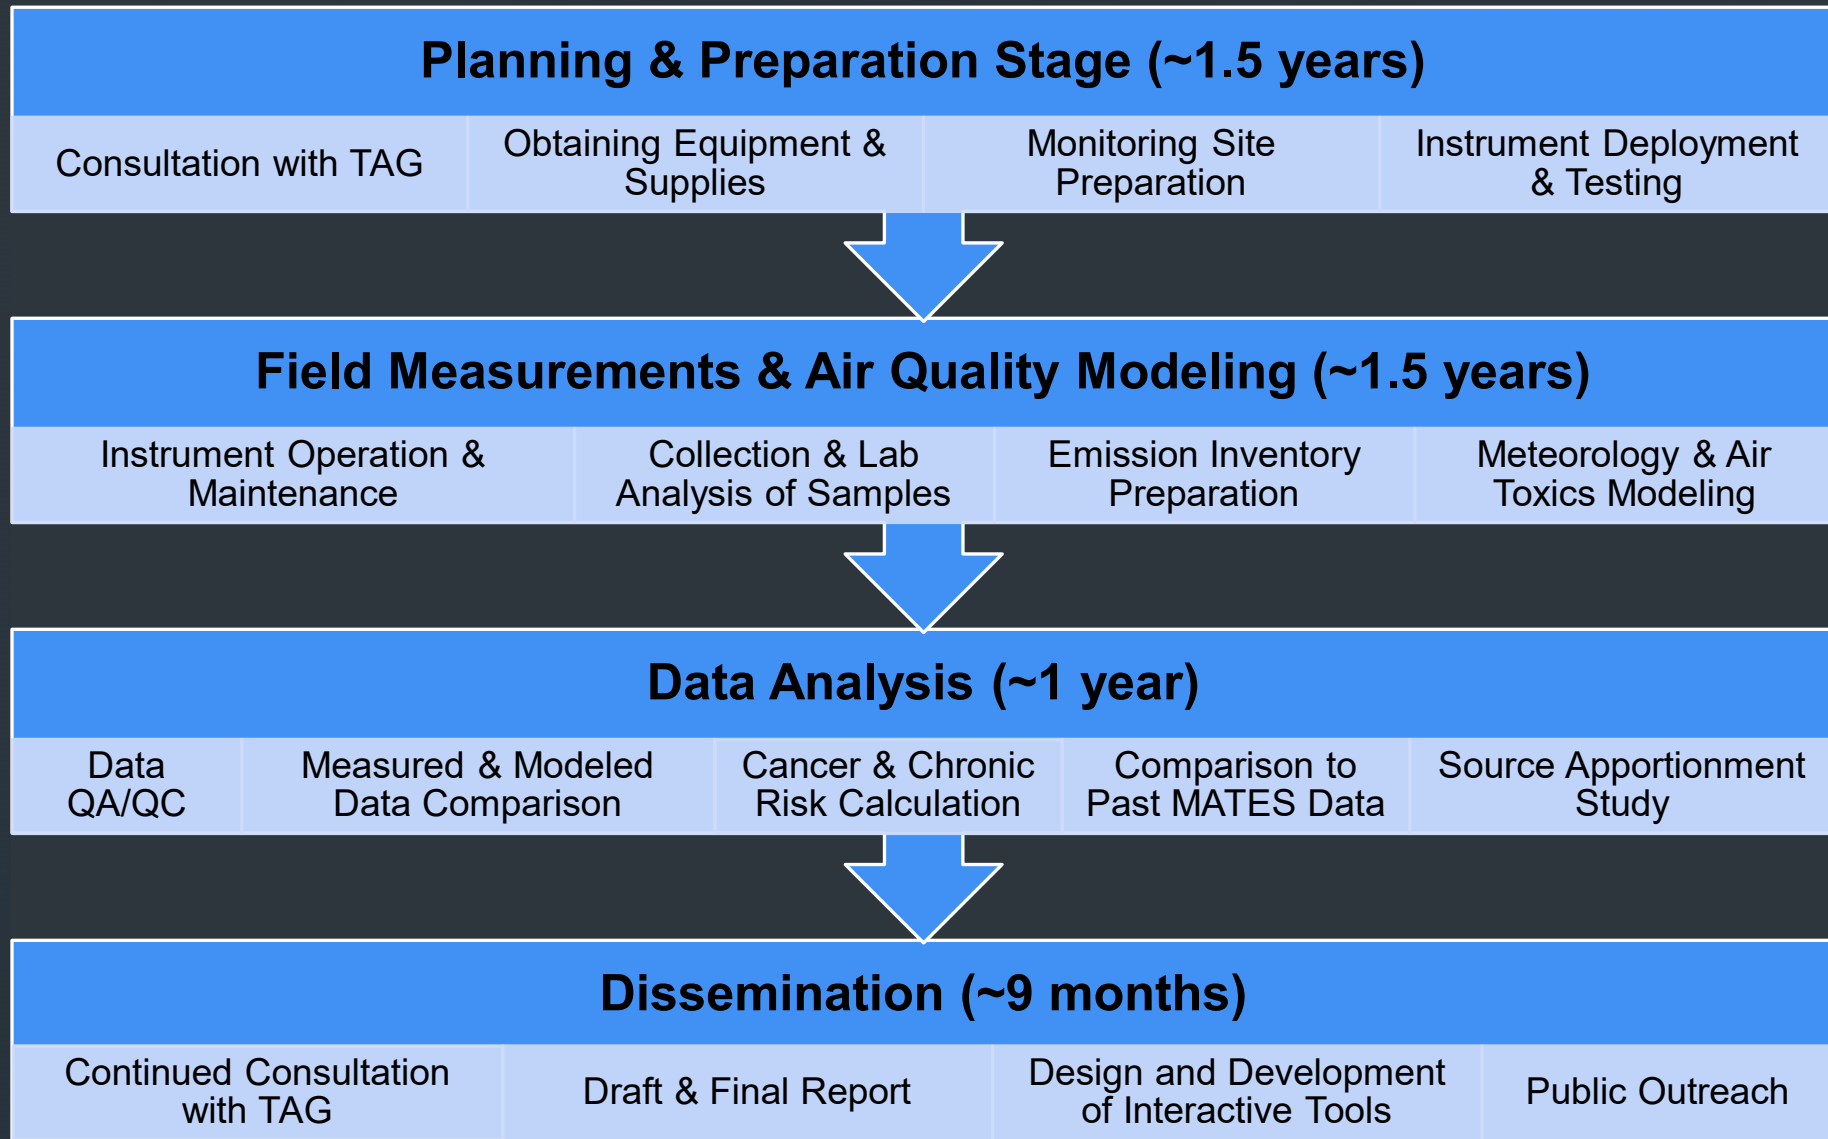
Planning & Preparation Stage (~1.5 years)

| Consultation with TAG | Obtaining Equipment & Supplies | Monitoring Site Preparation | Instrument Deployment & Testing |
|---|---|---|---|

Field Measurements & Air Quality Modeling (~1.5 years)

| Instrument Operation & Maintenance | Collection & Lab Analysis of Samples | Emission Inventory Preparation | Meteorology & Air Toxics Modeling |
|---|---|---|---|

Data Analysis (~1 year)

| Data QA/QC | Measured & Modeled Data Comparison | Cancer & Chronic Risk Calculation | Comparison to Past MATES Data | Source Apportionment Study |
|---|---|---|---|---|

Dissemination (~9 months)

| Continued Consultation with TAG | Draft & Final Report | Design and Development of Interactive Tools | Public Outreach |
|---|---|---|---|